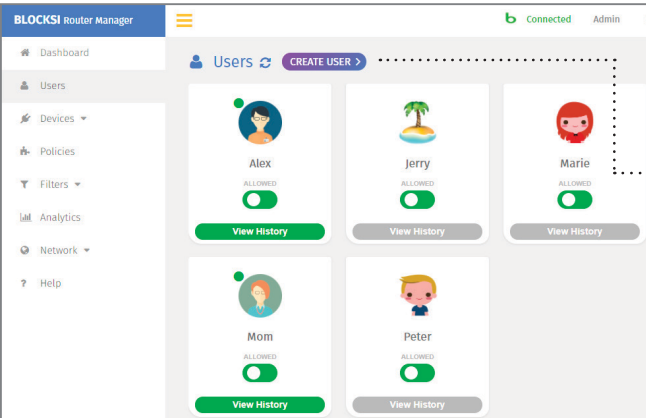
BLOCKSI Router Manager

Connected Admin

Dashboard
Users
Devices
Policies
Filters
Analytics
Network
Help

Users CREATE USER >

Alex
ALLOWED
View History

Jerry
ALLOWED
View History

Marie
ALLOWED
View History

Mom
ALLOWED
View History

Peter
ALLOWED
View History